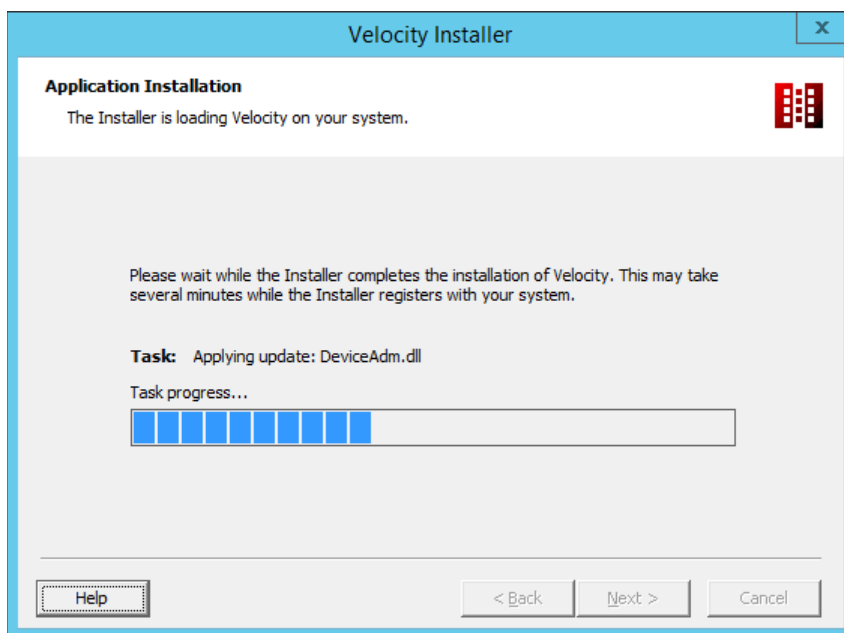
Velocity Installer

x

Application Installation

The Installer is loading Velocity on your system.

Please wait while the Installer completes the installation of Velocity. This may take several minutes while the Installer registers with your system.

Task: Applying update: DeviceAdm.dll

Task progress...

Help

< Back

Next >

Cancel